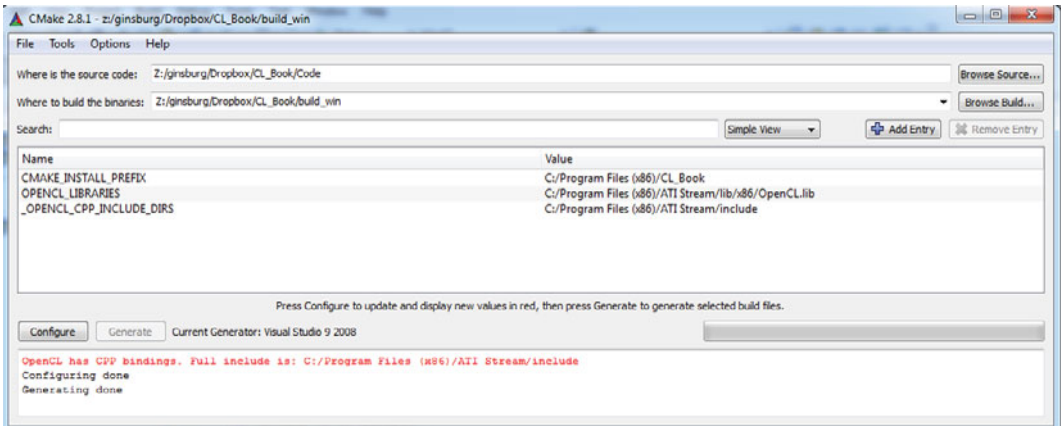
CMake 2.8.1 - z:/ginsburg/Dropbox/CL_Book/build_win

File Tools Options Help

Where is the source code: Z:/ginsburg/Dropbox/CL_Book/Code

Browse Source...

Where to build the binaries: Z:/ginsburg/Dropbox/CL_Book/build_win

Browse Build...

Search:

Simple View

Add Entry

Remove Entry

| Name | Value |
|---|---|
| CMAKE_INSTALL_PREFIX | C:/Program Files (x86)/CL_Book |
| OPENCL_LIBRARIES | C:/Program Files (x86)/ATI Stream/lib/x86/OpenCL.lib |
| _OPENCL_CPP_INCLUDE_DIRS | C:/Program Files (x86)/ATI Stream/include |

Press Configure to update and display new values in red, then press Generate to generate selected build files.

Configure Generate Current Generator: Visual Studio 9 2008

OpenCL has CPP bindings. Full include is: C:/Program Files (x86)/ATI Stream/include
Configuring done
Generating done